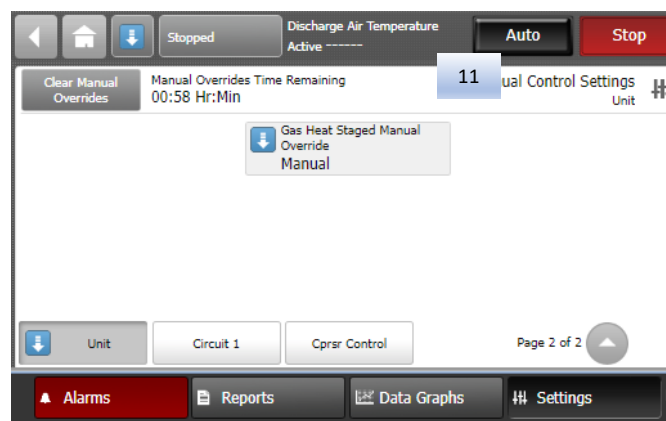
Stopped

Discharge Air Temperature
Active ------

Auto

Stop

Clear Manual Overrides

Manual Overrides Time Remaining
00:58 Hr:Min

11

ual Control Settings
Unit

Gas Heat Staged Manual Override
Manual

Unit

Circuit 1

Cprsr Control

Page 2 of 2

Alarms

Reports

Data Graphs

Settings